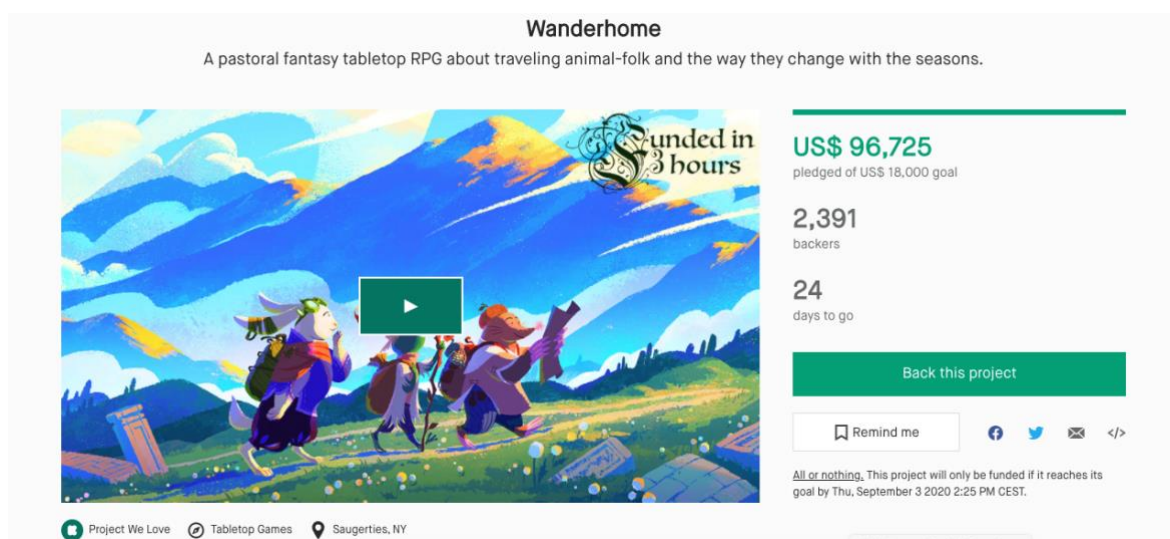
Wanderhome

A pastoral fantasy tabletop RPG about traveling animal-folk and the way they change with the seasons.

Funded in 3 hours

US$ 96,725
pledged of US$ 18,000 goal

2,391
backers

24
days to go

Back this project

Remind me

All or nothing. This project will only be funded if it reaches its goal by Thu, September 3 2020 2:25 PM CEST.

Project We Love  Tabletop Games  Saugerties, NY